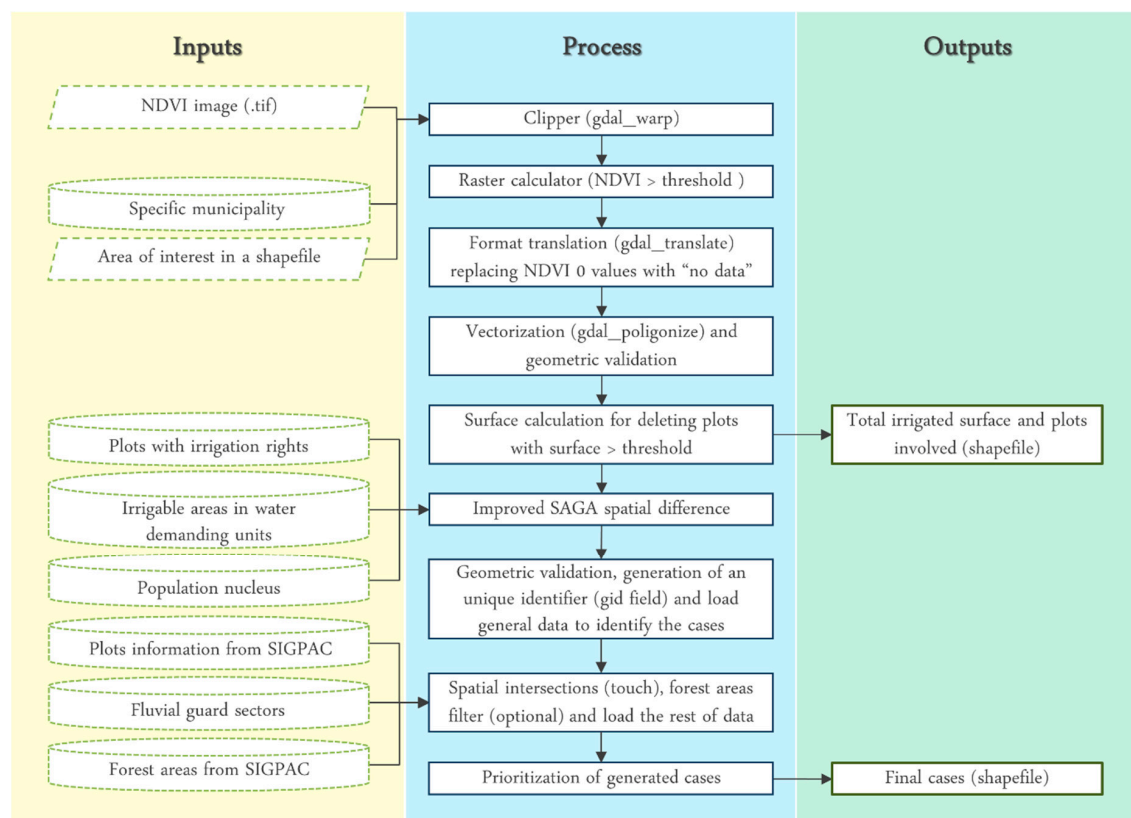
Inputs

NDVI image (.tif)

Specific municipality

Area of interest in a shapefile

Plots with irrigation rights

Irrigable areas in water demanding units

Population nucleus

Plots information from SIGPAC

Fluvial guard sectors

Forest areas from SIGPAC

Process

Clipper (gdal_warp)

Raster calculator (NDVI > threshold )

Format translation (gdal_translate) replacing NDVI 0 values with "no data"

Vectorization (gdal_poligonize) and geometric validation

Surface calculation for deleting plots with surface > threshold

Improved SAGA spatial difference

Geometric validation, generation of an unique identifier (gid field) and load general data to identify the cases

Spatial intersections (touch), forest areas filter (optional) and load the rest of data

Prioritization of generated cases

Outputs

Total irrigated surface and plots involved (shapefile)

Final cases (shapefile)